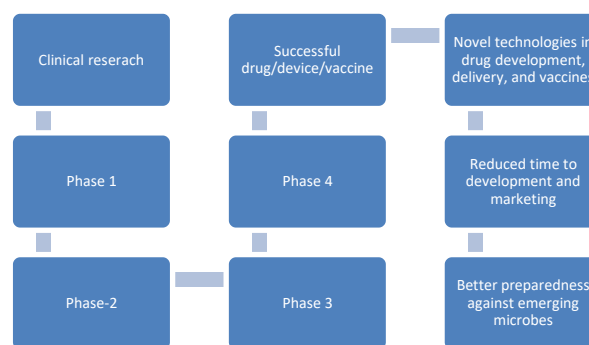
Clinical reserach

Phase 1

Phase-2

Successful drug/device/vaccine

Phase 4

Phase 3

Novel technologies in drug development, delivery, and vaccines

Reduced time to development and marketing

Better preparedness against emerging microbes